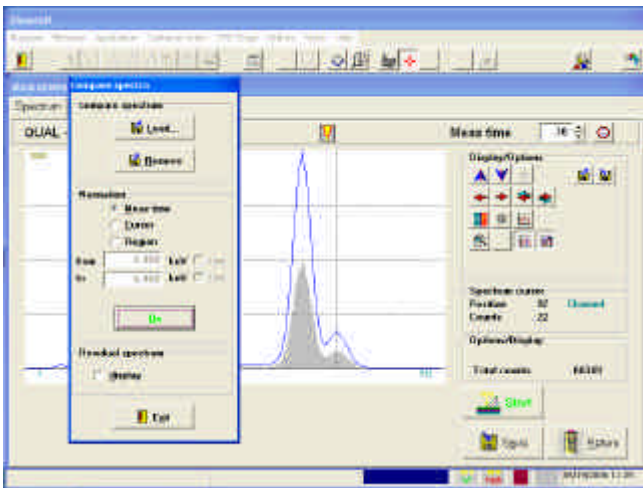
Compare spectra
Compare spectrum
Load...
Remove
Normalize
Meas time
Cursor
Region
from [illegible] keV
to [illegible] keV
Ok
Residual spectrum
Display
Exit
Spectrum
DUAL -
Meas time
30
Display/Options
Spectrum cursor
Position 92 Channel
Counts 22
Options/Display
Total counts 66301
Start
Save
Return